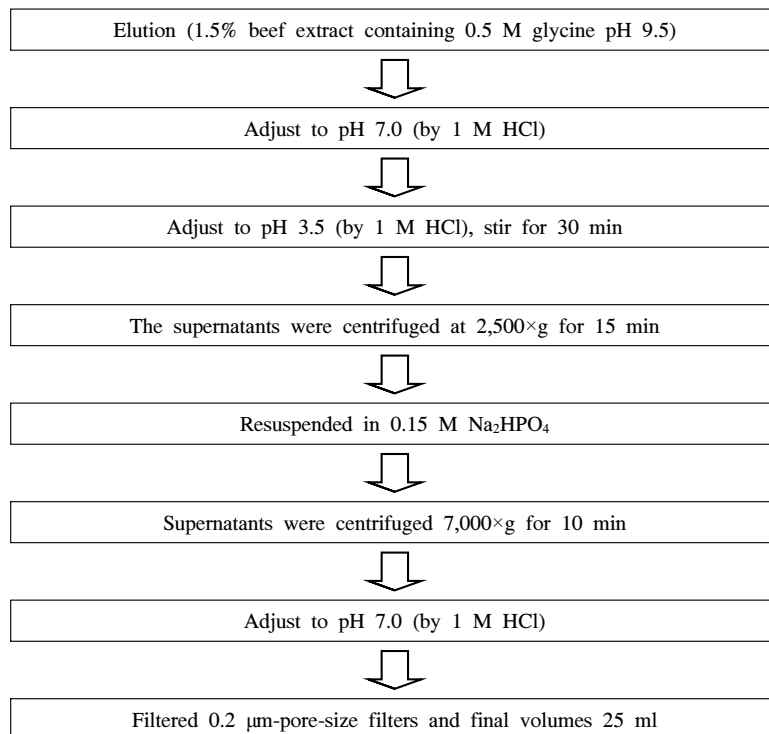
Elution (1.5% beef extract containing 0.5 M glycine pH 9.5)

Adjust to pH 7.0 (by 1 M HCl)

Adjust to pH 3.5 (by 1 M HCl), stir for 30 min

The supernatants were centrifuged at 2,500×g for 15 min

Resuspended in 0.15 M $Na_2HPO_4$

Supernatants were centrifuged 7,000×g for 10 min

Adjust to pH 7.0 (by 1 M HCl)

Filtered 0.2 μm-pore-size filters and final volumes 25 ml